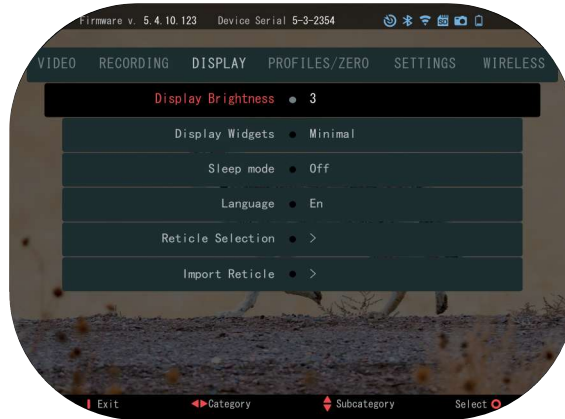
Firmware v. 5.4.10.123 Device Serial 5-3-2354

VIDEO RECORDING DISPLAY PROFILES/ZERO SETTINGS WIRELESS

Display Brightness ● 3

Display Widgets ● Minimal

Sleep mode ● Off

Language ● En

Reticle Selection ● >

Import Reticle ● >

Exit Category Subcategory Select